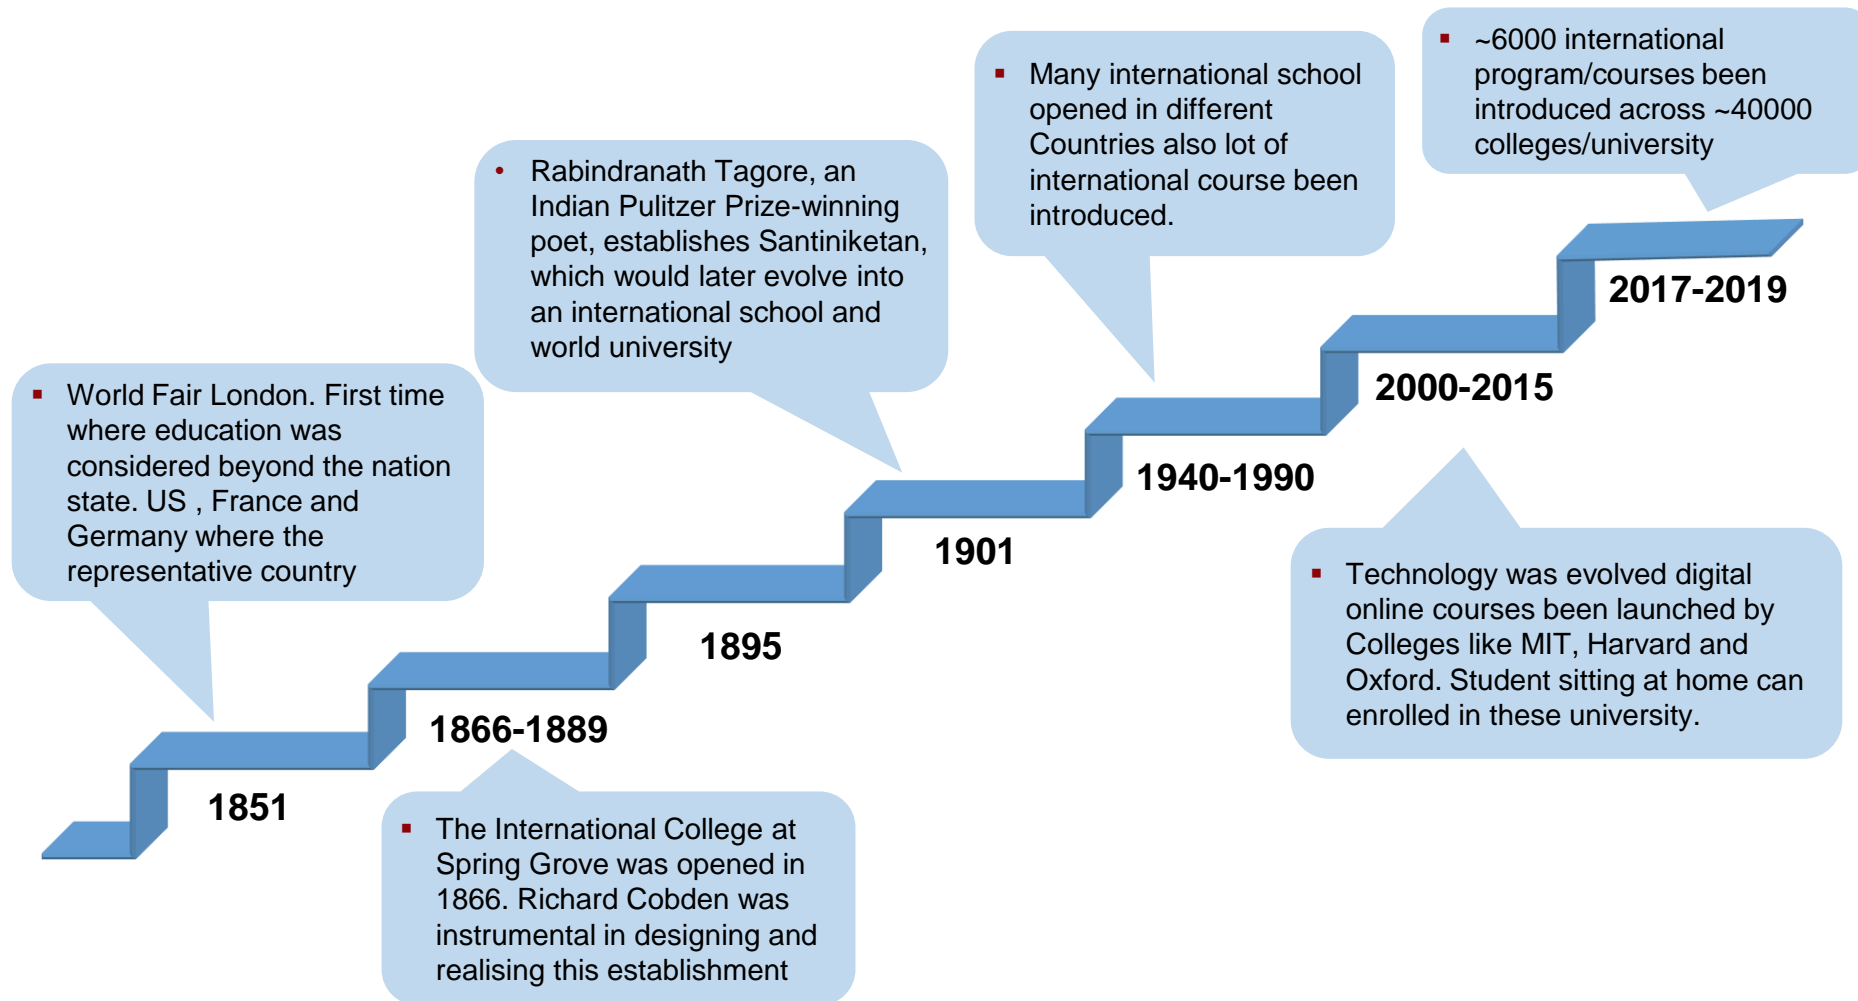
1851

- World Fair London. First time where education was considered beyond the nation state. US , France and Germany where the representative country

1866-1889

- The International College at Spring Grove was opened in 1866. Richard Cobden was instrumental in designing and realising this establishment

1895

- Rabindranath Tagore, an Indian Pulitzer Prize-winning poet, establishes Santiniketan, which would later evolve into an international school and world university

1901

1940-1990

- Many international school opened in different Countries also lot of international course been introduced.

2000-2015

- Technology was evolved digital online courses been launched by Colleges like MIT, Harvard and Oxford. Student sitting at home can enrolled in these university.

2017-2019

- ~6000 international program/courses been introduced across ~40000 colleges/university